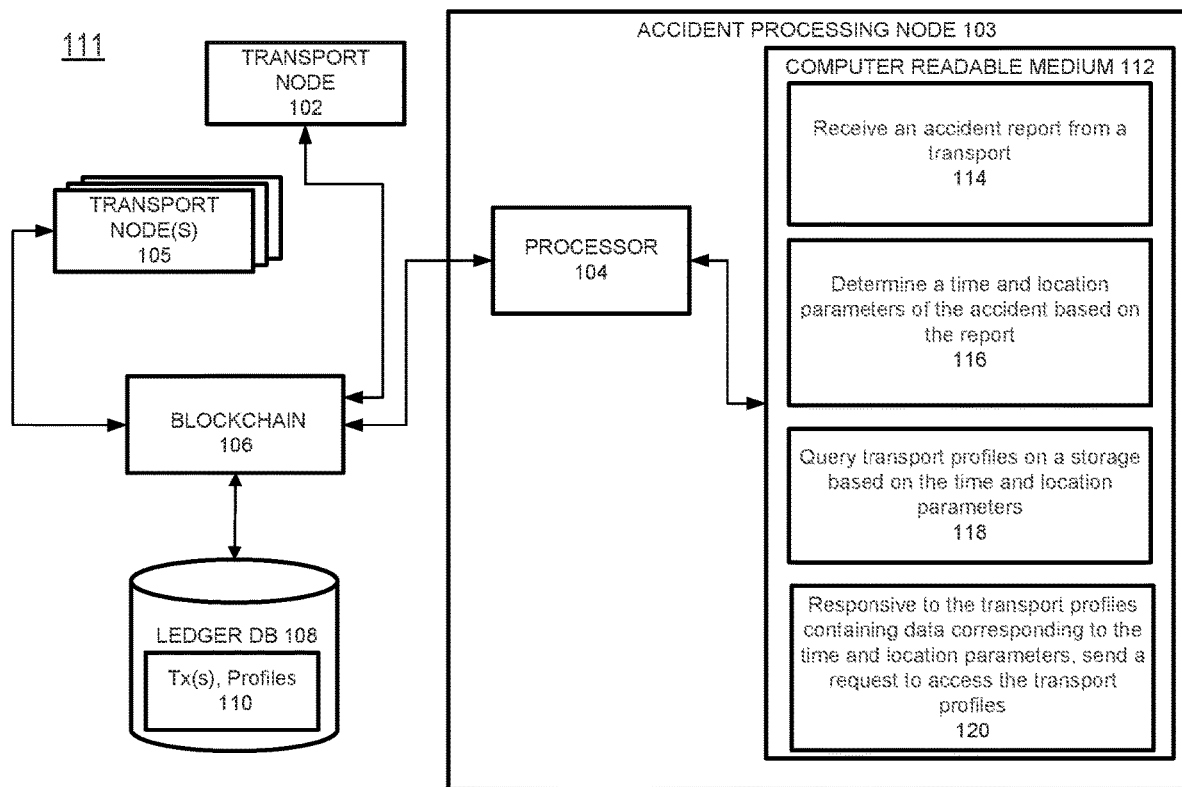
111

TRANSPORT NODE
102

TRANSPORT NODE(S)
105

BLOCKCHAIN
106

LEDGER DB 108

Tx(s), Profiles
110

ACCIDENT PROCESSING NODE 103

PROCESSOR
104

COMPUTER READABLE MEDIUM 112

Receive an accident report from a transport
114

Determine a time and location parameters of the accident based on the report
116

Query transport profiles on a storage based on the time and location parameters
118

Responsive to the transport profiles containing data corresponding to the time and location parameters, send a request to access the transport profiles
120